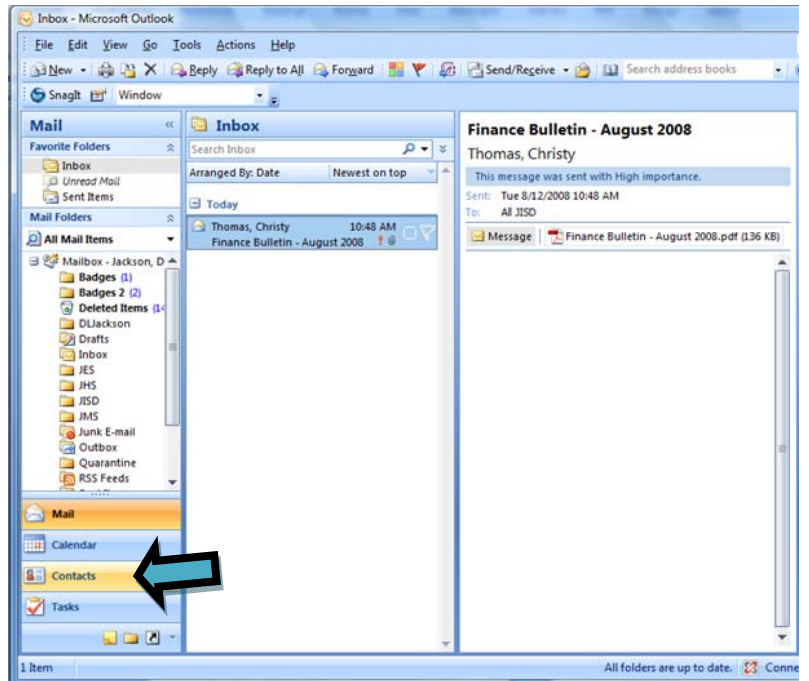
Inbox - Microsoft Outlook

File Edit View Go Tools Actions Help

New Reply Reply to All Forward Send/Receive Search address books

SnagIt Window

Mail

Favorite Folders

Inbox

Unread Mail

Sent Items

Mail Folders

All Mail Items

Mailbox - Jackson, D

Badges (1)

Badges 2 (2)

Deleted Items (14

DLJackson

Drafts

Inbox

JES

JHS

JISD

JMS

Junk E-mail

Outbox

Quarantine

RSS Feeds

Mail

Calendar

Contacts

Tasks

Inbox

Search Inbox

Arranged By: Date Newest on top

Today

Thomas, Christy 10:48 AM

Finance Bulletin - August 2008

Finance Bulletin - August 2008

Thomas, Christy

This message was sent with High importance.

Sent: Tue 8/12/2008 10:48 AM

To: All JISD

Message Finance Bulletin - August 2008.pdf (136 KB)

1 Item

All folders are up to date. Conne